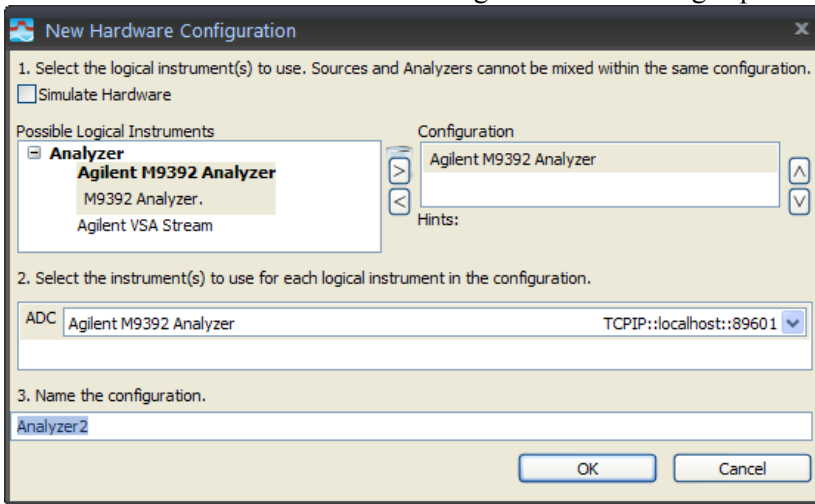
New Hardware Configuration

1. Select the logical instrument(s) to use. Sources and Analyzers cannot be mixed within the same configuration.

Simulate Hardware

Possible Logical Instruments

Analyzer

Agilent M9392 Analyzer

M9392 Analyzer.

Agilent VSA Stream

Configuration

Agilent M9392 Analyzer

Hints:

2. Select the instrument(s) to use for each logical instrument in the configuration.

ADC Agilent M9392 Analyzer TCPIP::localhost::89601

3. Name the configuration.

Analyzer2

OK

Cancel